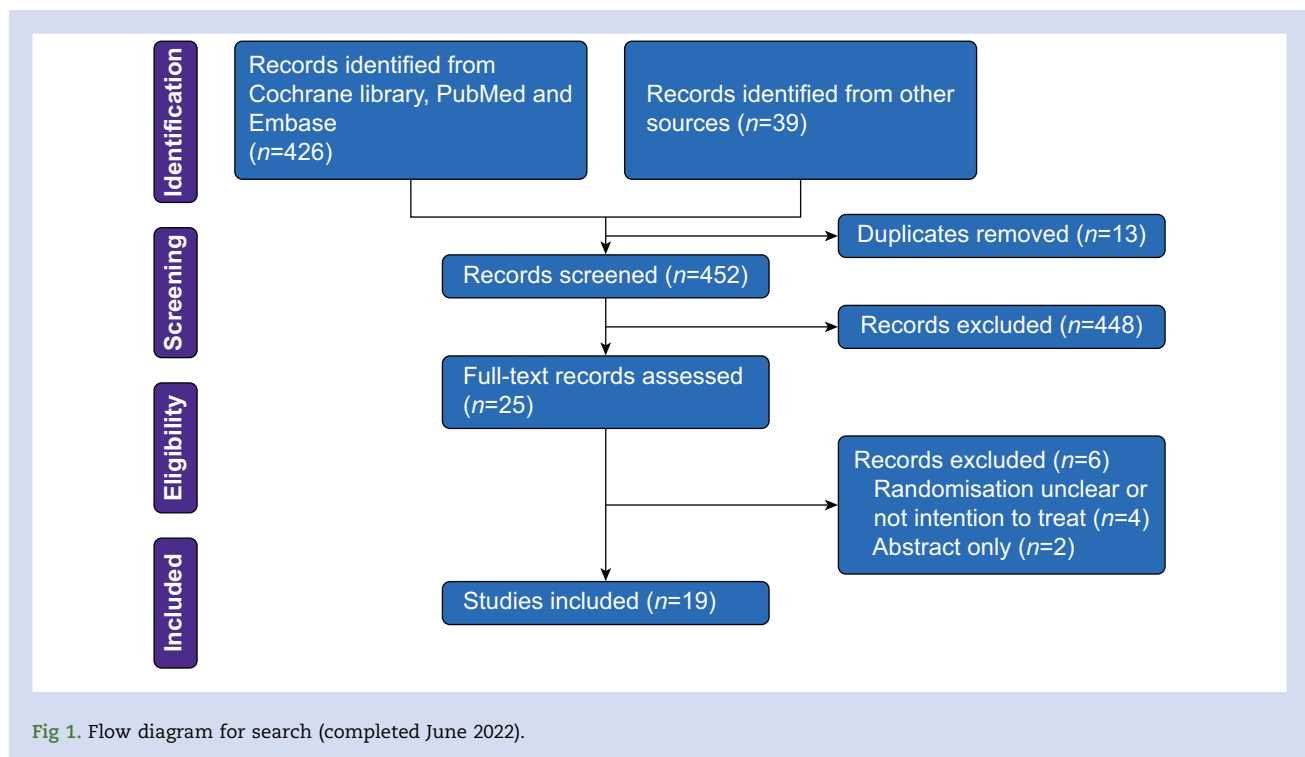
Identification

Records identified from Cochrane library, PubMed and Embase ($n$=426)

Records identified from other sources ($n$=39)

Duplicates removed ($n$=13)

Screening

Records screened ($n$=452)

Records excluded ($n$=448)

Eligibility

Full-text records assessed ($n$=25)

Records excluded ($n$=6)
Randomisation unclear or not intention to treat ($n$=4)
Abstract only ($n$=2)

Included

Studies included ($n$=19)

Fig 1. Flow diagram for search (completed June 2022).